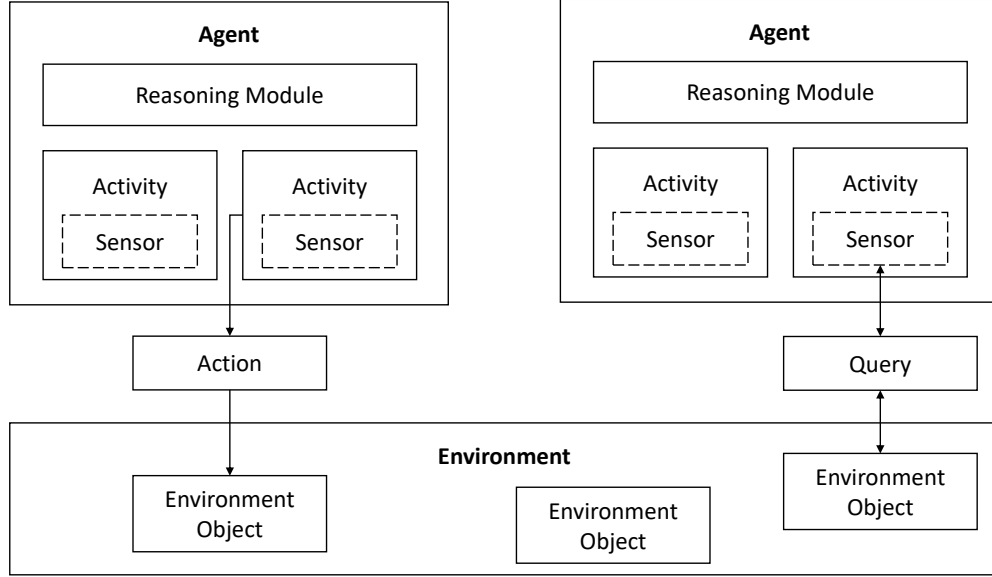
Agent

Reasoning Module

Activity

Sensor

Activity

Sensor

Agent

Reasoning Module

Activity

Sensor

Activity

Sensor

Action

Query

Environment

Environment Object

Environment Object

Environment Object